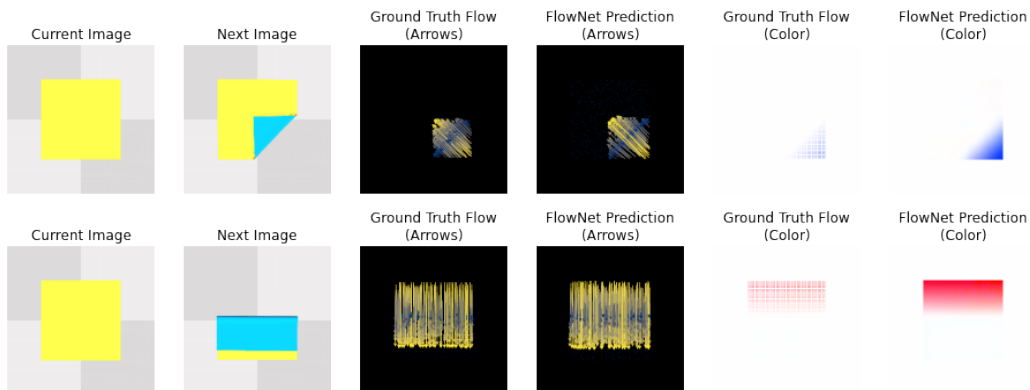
Current Image

Next Image

Ground Truth Flow (Arrows)

FlowNet Prediction (Arrows)

Ground Truth Flow (Color)

FlowNet Prediction (Color)

Current Image

Next Image

Ground Truth Flow (Arrows)

FlowNet Prediction (Arrows)

Ground Truth Flow (Color)

FlowNet Prediction (Color)